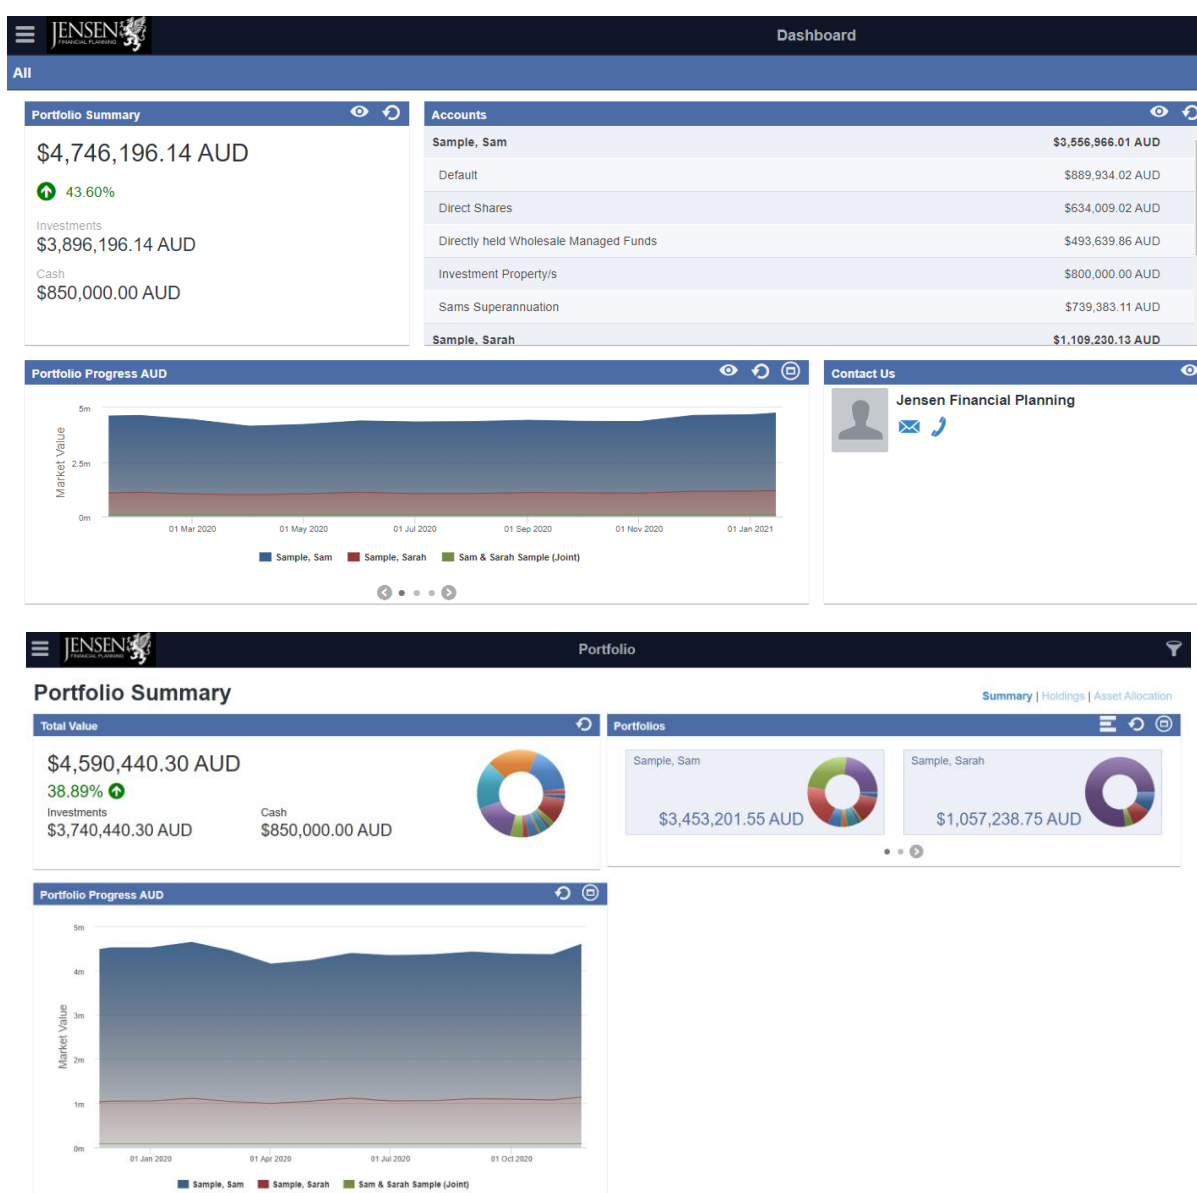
JENSEN FINANCIAL PLANNING

Dashboard

All

Portfolio Summary

$4,746,196.14 AUD

43.60%

Investments
$3,896,196.14 AUD

Cash
$850,000.00 AUD

Accounts

| Sample, Sam | $3,556,966.01 AUD |
|---|---|
| Default | $889,934.02 AUD |
| Direct Shares | $634,009.02 AUD |
| Directly held Wholesale Managed Funds | $493,639.86 AUD |
| Investment Property/s | $800,000.00 AUD |
| Sams Superannuation | $739,383.11 AUD |
| Sample, Sarah | $1,109,230.13 AUD |

Portfolio Progress AUD

5m
2.5m
0m
Market Value
01 Mar 2020 01 May 2020 01 Jul 2020 01 Sep 2020 01 Nov 2020 01 Jan 2021

Sample, Sam Sample, Sarah Sam & Sarah Sample (Joint)

Contact Us

Jensen Financial Planning

JENSEN FINANCIAL PLANNING

Portfolio

Portfolio Summary

Summary | Holdings | Asset Allocation

Total Value

$4,590,440.30 AUD
38.89%
Investments
$3,740,440.30 AUD
Cash
$850,000.00 AUD

Portfolios

Sample, Sam
$3,453,201.55 AUD

Sample, Sarah
$1,057,238.75 AUD

Portfolio Progress AUD

5m
4m
3m
2m
1m
0m
Market Value
01 Jan 2020 01 Apr 2020 01 Jul 2020 01 Oct 2020

Sample, Sam Sample, Sarah Sam & Sarah Sample (Joint)